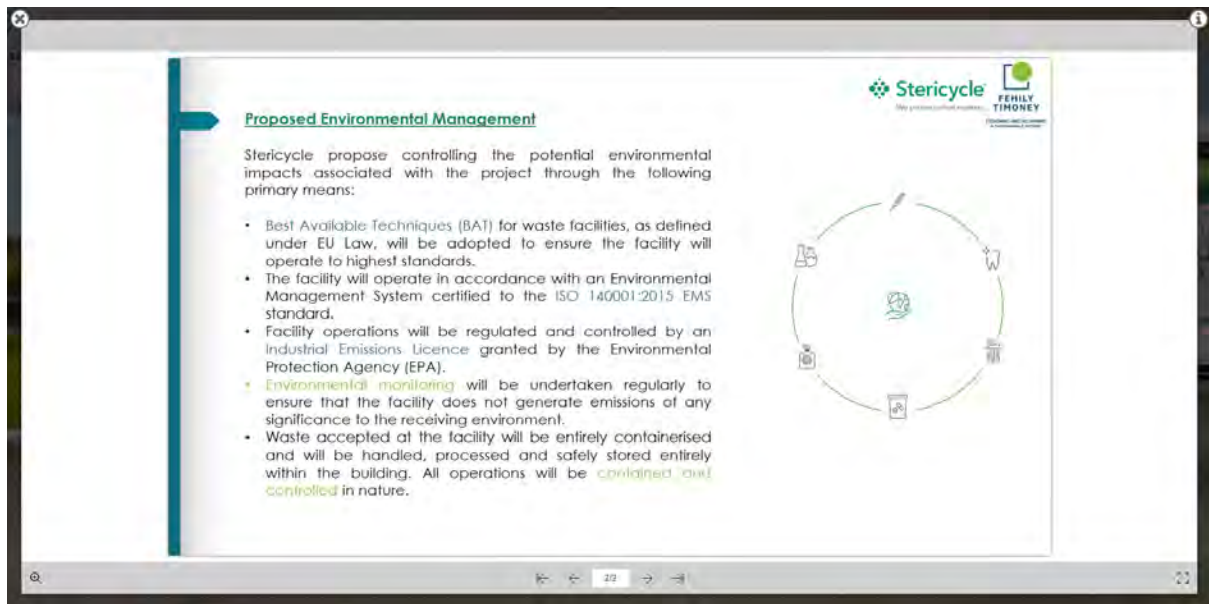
Stericycle
FEHILY TIMONEY

Proposed Environmental Management

Stericycle propose controlling the potential environmental impacts associated with the project through the following primary means:

- Best Available Techniques (BAT) for waste facilities, as defined under EU Law, will be adopted to ensure the facility will operate to highest standards.
- The facility will operate in accordance with an Environmental Management System certified to the ISO 140001:2015 EMS standard.
- Facility operations will be regulated and controlled by an Industrial Emissions Licence granted by the Environmental Protection Agency (EPA).
- Environmental monitoring will be undertaken regularly to ensure that the facility does not generate emissions of any significance to the receiving environment.
- Waste accepted at the facility will be entirely containerised and will be handled, processed and safely stored entirely within the building. All operations will be contained and controlled in nature.

2/3